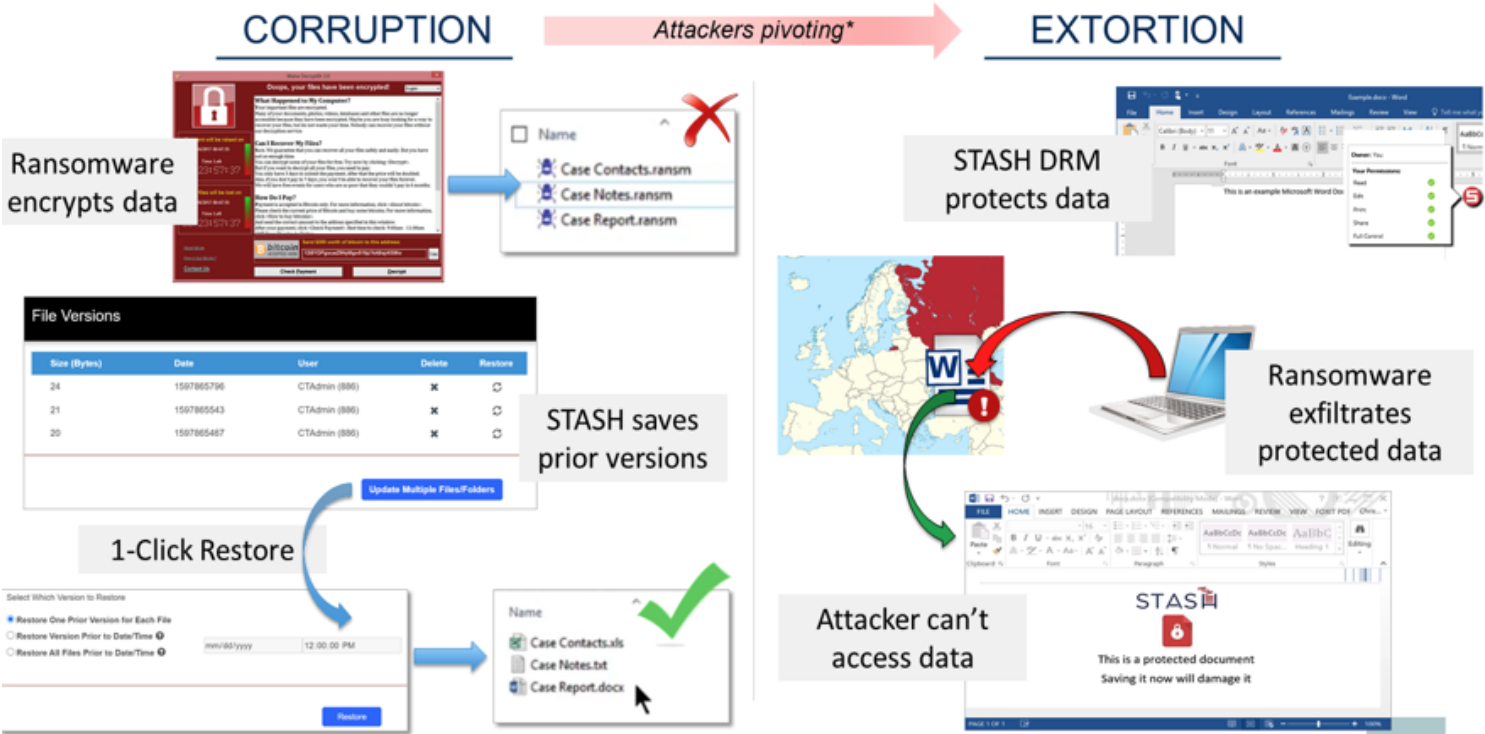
CORRUPTION

Attackers pivoting*

EXTORTION

Ransomware encrypts data

Ooops, your files have been encrypted!

What Happened to My Computer?

Can I Recover My Files?

How Do I Pay?

Check Payment

Decrypt

Name

Case Contacts.ransm

Case Notes.ransm

Case Report.ransm

File Versions

| Size (Bytes) | Date | User | Delete | Restore |
|---|---|---|---|---|
| 24 | 1597865796 | CTAdmin (886) | ✖ | |
| 21 | 1597865543 | CTAdmin (886) | ✖ | |
| 20 | 1597865467 | CTAdmin (886) | ✖ | |

Update Multiple Files/Folders

STASH saves prior versions

1-Click Restore

Select Which Version to Restore

Restore One Prior Version for Each File

Restore Version Prior to Date/Time

Restore All Files Prior to Date/Time

mm/dd/yyyy

12:00:00 PM

Restore

Name

Case Contacts.xls

Case Notes.txt

Case Report.docx

STASH DRM protects data

This is an example Microsoft Word Doc

Owner: You

Your Permissions

Read

Edit

Print

Share

Full Control

Ransomware exfiltrates protected data

FILE HOME INSERT DESIGN PAGE LAYOUT REFERENCES MAILINGS REVIEW VIEW FOXIT PDF

Attacker can't access data

STASH

This is a protected document

Saving it now will damage it

PAGE 1 OF 1